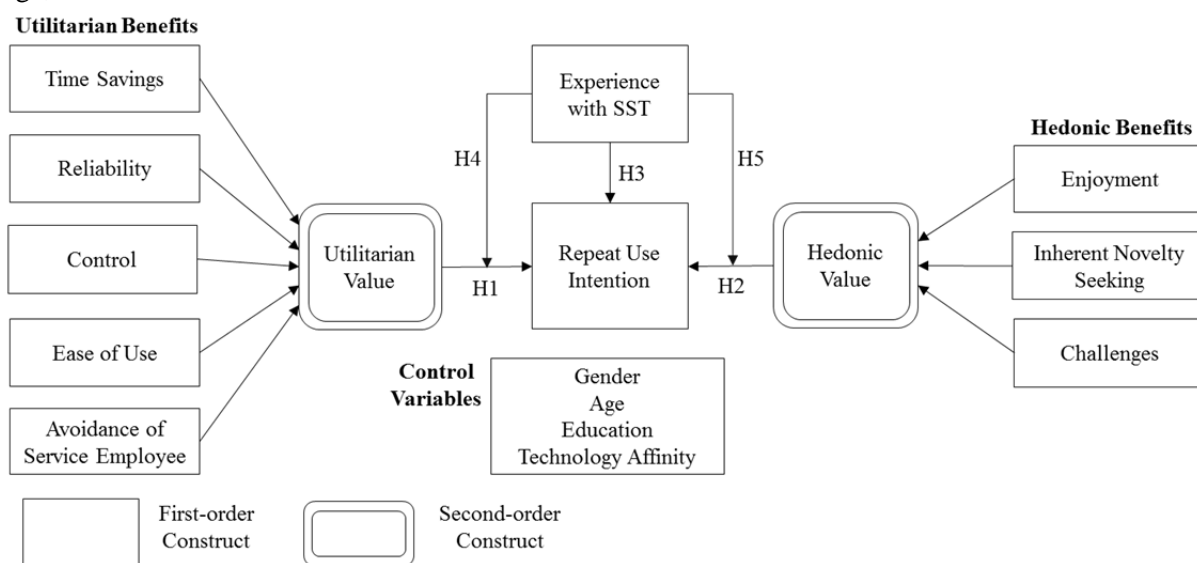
Utilitarian Benefits

Time Savings

Reliability

Control

Ease of Use

Avoidance of Service Employee

Utilitarian Value

H1

Experience with SST

H4

H3

H5

Repeat Use Intention

H2

Hedonic Value

Hedonic Benefits

Enjoyment

Inherent Novelty Seeking

Challenges

Control Variables

Gender
Age
Education
Technology Affinity

First-order Construct

Second-order Construct